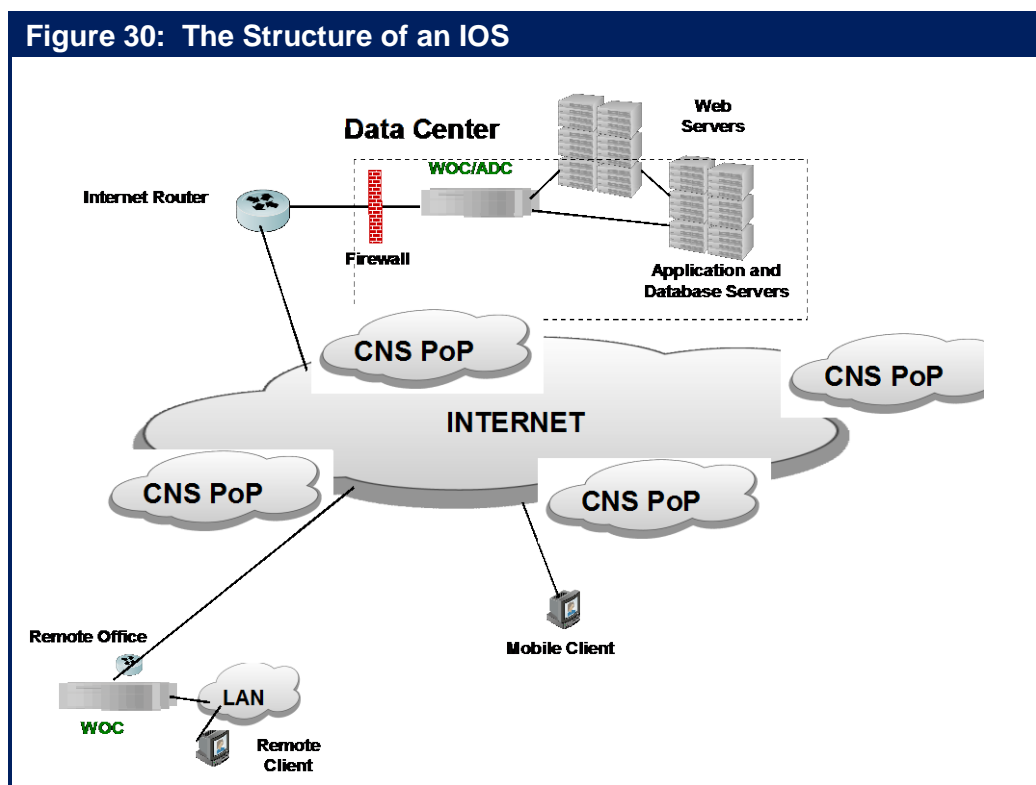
Figure 30: The Structure of an IOS

Data Center

Web Servers

WOC/ADC

Internet Router

Firewall

Application and Database Servers

CNS PoP

CNS PoP

INTERNET

CNS PoP

CNS PoP

Mobile Client

Remote Office

LAN

WOC

Remote Client